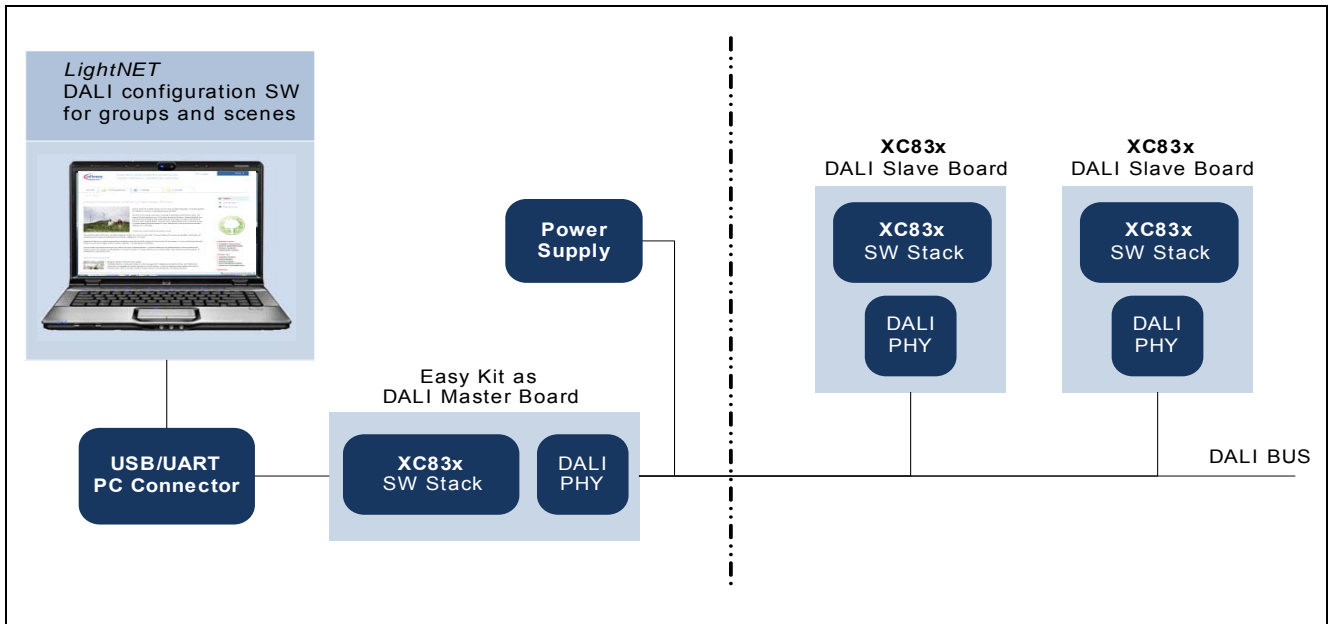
*LightNET*
DALI configuration SW
for groups and scenes

Power Supply

Easy Kit as
DALI Master Board

USB/UART
PC Connector

XC83x
SW Stack

DALI
PHY

XC83x
DALI Slave Board

XC83x
SW Stack

DALI
PHY

XC83x
DALI Slave Board

XC83x
SW Stack

DALI
PHY

DALI BUS